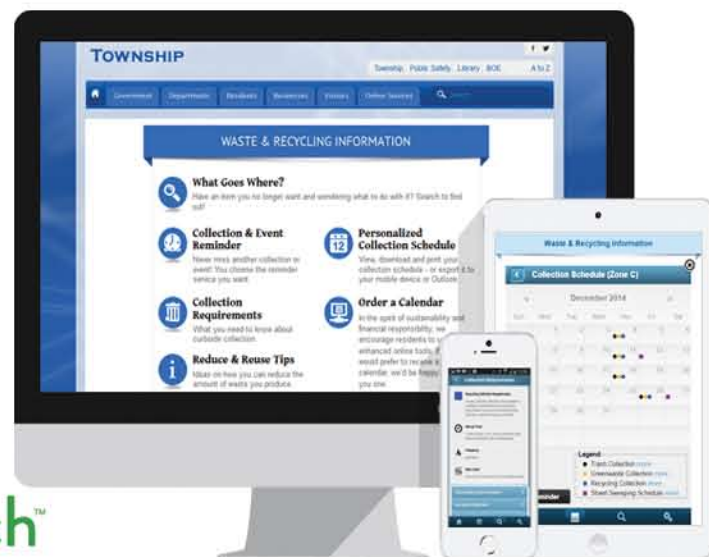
TOWNSHIP

Township Public Safety Library BOE A to Z

Government Departments Residents Businesses Visitors Online Services

WASTE & RECYCLING INFORMATION

What Goes Where?
Have an item you no longer want and wondering what to do with it? Search to find out!

Collection & Event Reminder
Never miss another collection or event! You choose the reminder service you want.

Personalized Collection Schedule
View, download and print your collection schedule - or export it to your mobile device or Outlook.

Collection Requirements
What you need to know about curbside collection.

Order a Calendar
In the spirit of sustainability and financial responsibility, we encourage residents to use enhanced online tools. If you would prefer to receive a calendar, we'd be happy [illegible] you one.

Reduce & Reuse Tips
Ideas on how you can reduce the amount of waste you produce.

Waste & Recycling Information

Collection Schedule (Zone C)

December 2014

Legend
Trash Collection
Greenwaste Collection
Recycling Collection
Street Sweeping Schedule

Reminder

ch™